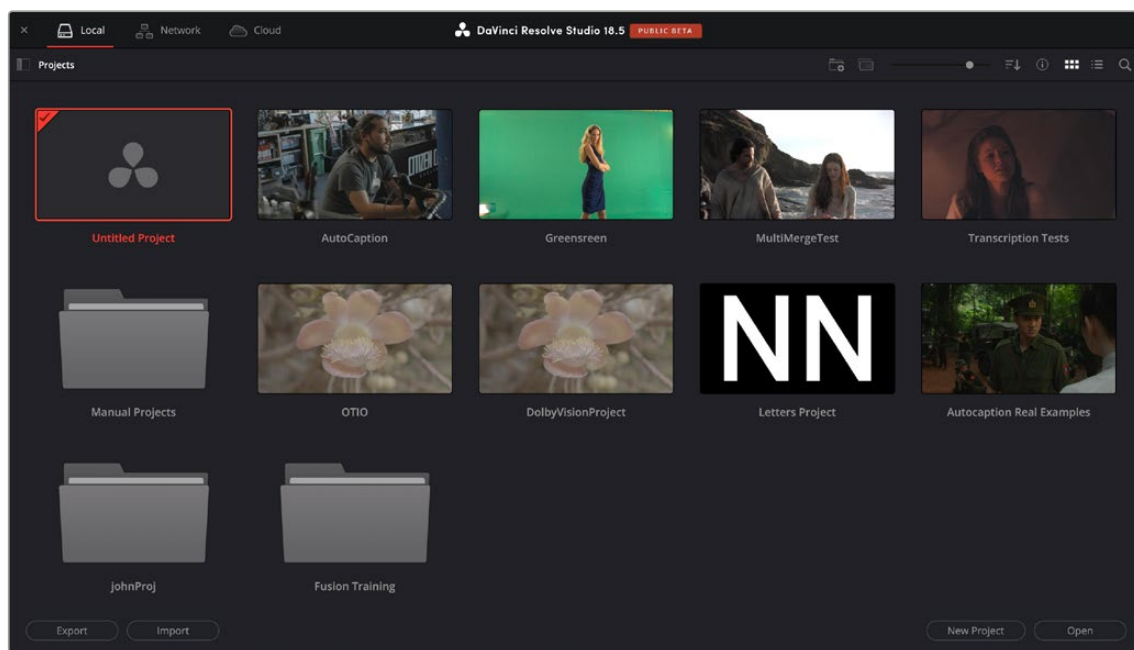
× Local Network Cloud

DaVinci Resolve Studio 18.5 PUBLIC BETA

Projects

NN

Untitled Project

AutoCaption

Greensreen

MultiMergeTest

Transcription Tests

Manual Projects

OTIO

DolbyVisionProject

Letters Project

Autocaption Real Examples

johnProj

Fusion Training

Export

Import

New Project

Open